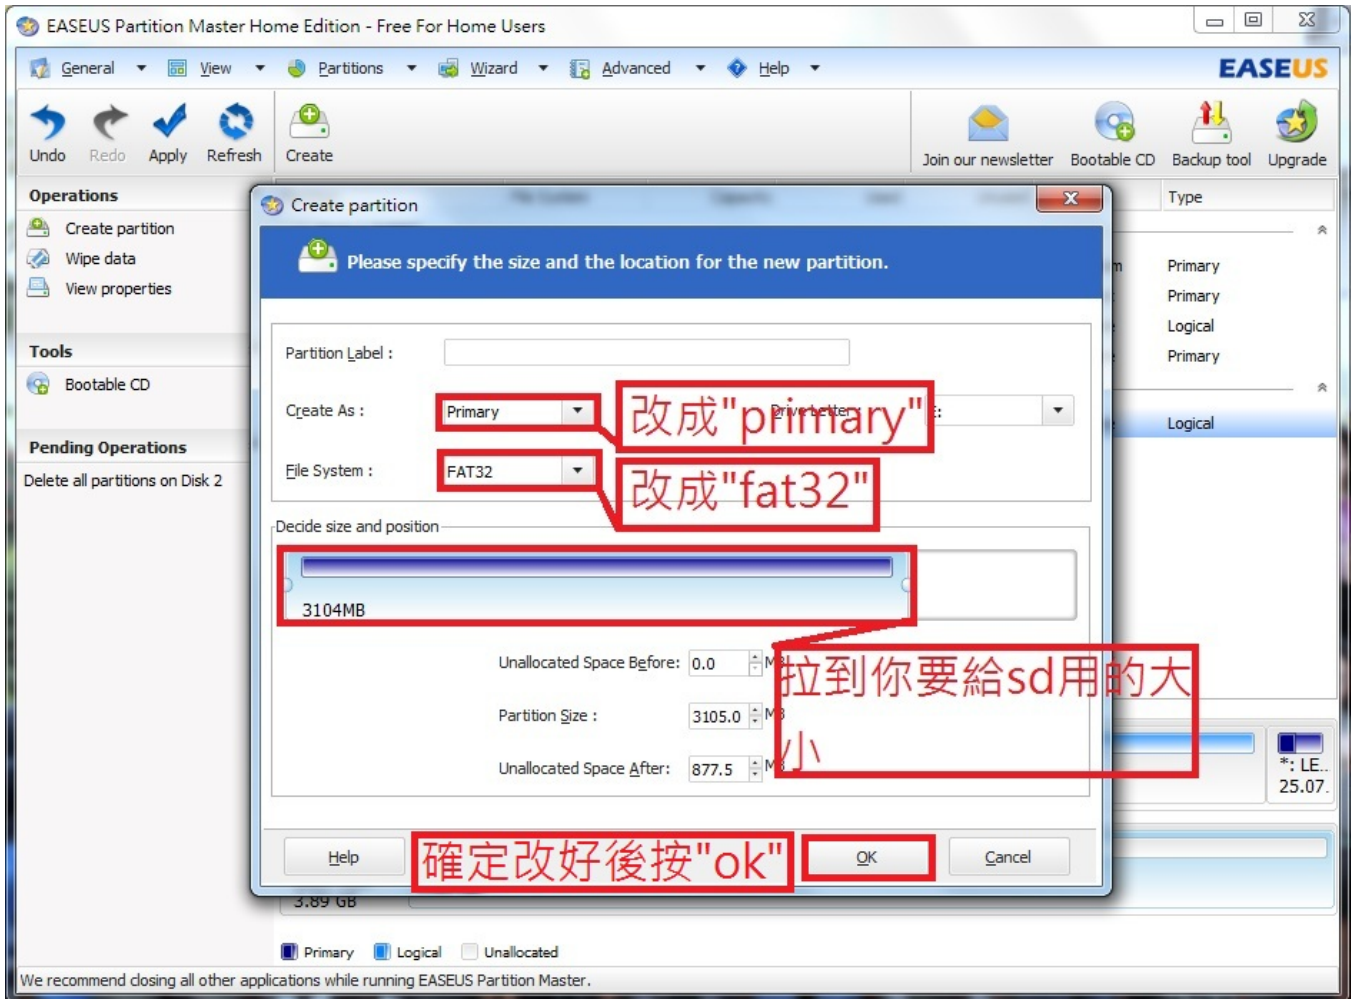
EASEUS Partition Master Home Edition - Free For Home Users

General View Partitions Wizard Advanced Help EASEUS

Undo Redo Apply Refresh Create Join our newsletter Bootable CD Backup tool Upgrade

Operations
Create partition
Wipe data
View properties

Tools
Bootable CD

Pending Operations
Delete all partitions on Disk 2

Type
Primary
Primary
Logical
Primary
Logical

Create partition

Please specify the size and the location for the new partition.

Partition Label :
Create As : Primary
改成"primary"
Drive letter
File System : FAT32
改成"fat32"

Decide size and position
3104MB

Unallocated Space Before: 0.0 MB
拉到你要給sd用的大小
Partition Size : 3105.0 MB
Unallocated Space After: 877.5 MB

Help
確定改好後按"ok"
OK
Cancel

3.89 GB
*: LE..
25.07

Primary Logical Unallocated

We recommend closing all other applications while running EASEUS Partition Master.